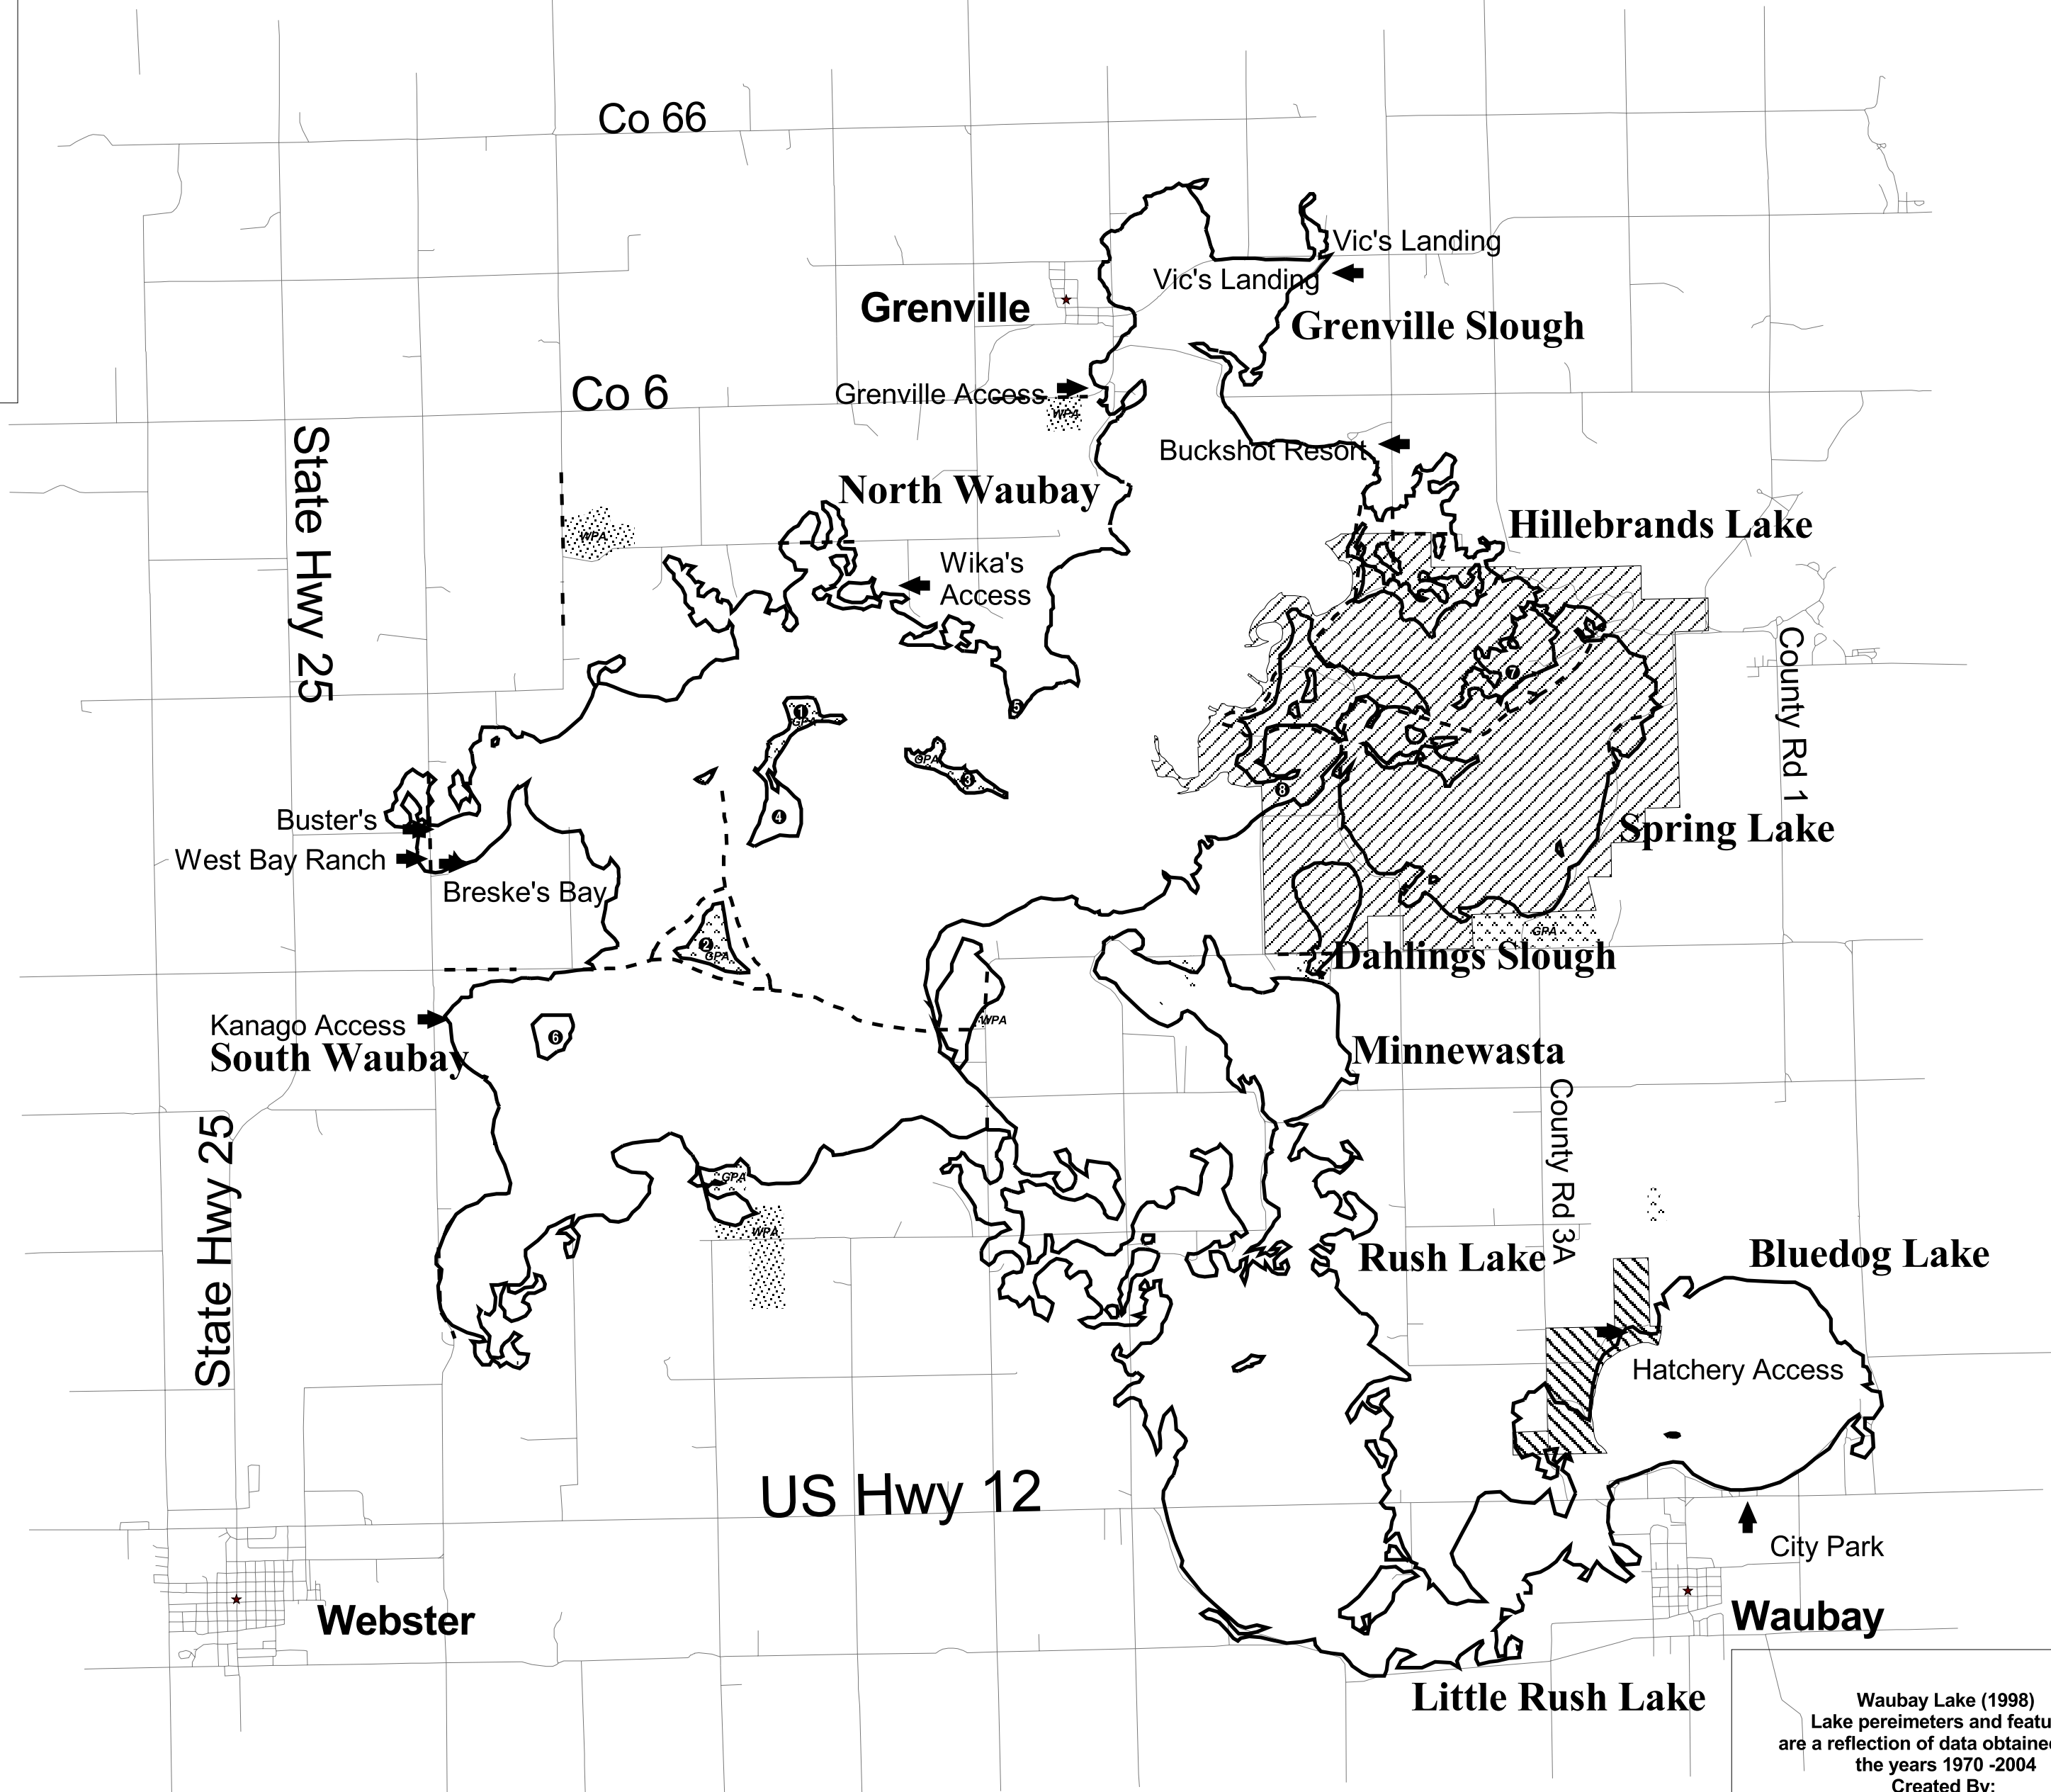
Co 66

Vic's Landing

Vic's Landing

Grenville

Grenville Slough

Co 6

Grenville Access

WPA

Buckshot Resort

State Hwy 25

North Waubay

Hillebrands Lake

WPA

Wika's Access

County Rd 1

1 GPA

GPA 3

4

5

7

8

Buster's

West Bay Ranch

Breske's Bay

Spring Lake

2 GPA

GPA

Dahlings Slough

Kanago Access

South Waubay

6

WPA

Minnewasta

County Rd 3A

State Hwy 25

GPA

WPA

Rush Lake

Bluedog Lake

Hatchery Access

US Hwy 12

City Park

Webster

Waubay

Little Rush Lake

Waubay Lake (1998)
Lake pereimeters and featu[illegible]
are a reflection of data obtaine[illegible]
the years 1970 -2004
Created By: